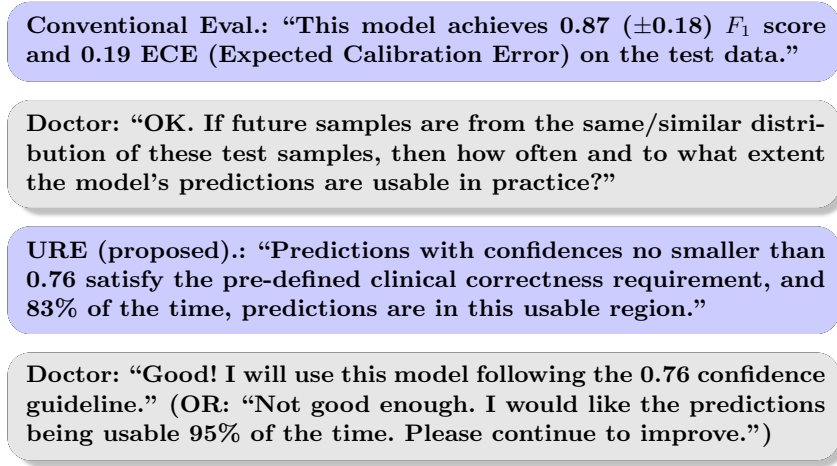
Conventional Eval.: “This model achieves 0.87 ($\pm$0.18) $F_1$ score and 0.19 ECE (Expected Calibration Error) on the test data.”

Doctor: “OK. If future samples are from the same/similar distribution of these test samples, then how often and to what extent the model's predictions are usable in practice?”

URE (proposed).: “Predictions with confidences no smaller than 0.76 satisfy the pre-defined clinical correctness requirement, and 83% of the time, predictions are in this usable region.”

Doctor: “Good! I will use this model following the 0.76 confidence guideline.” (OR: “Not good enough. I would like the predictions being usable 95% of the time. Please continue to improve.”)